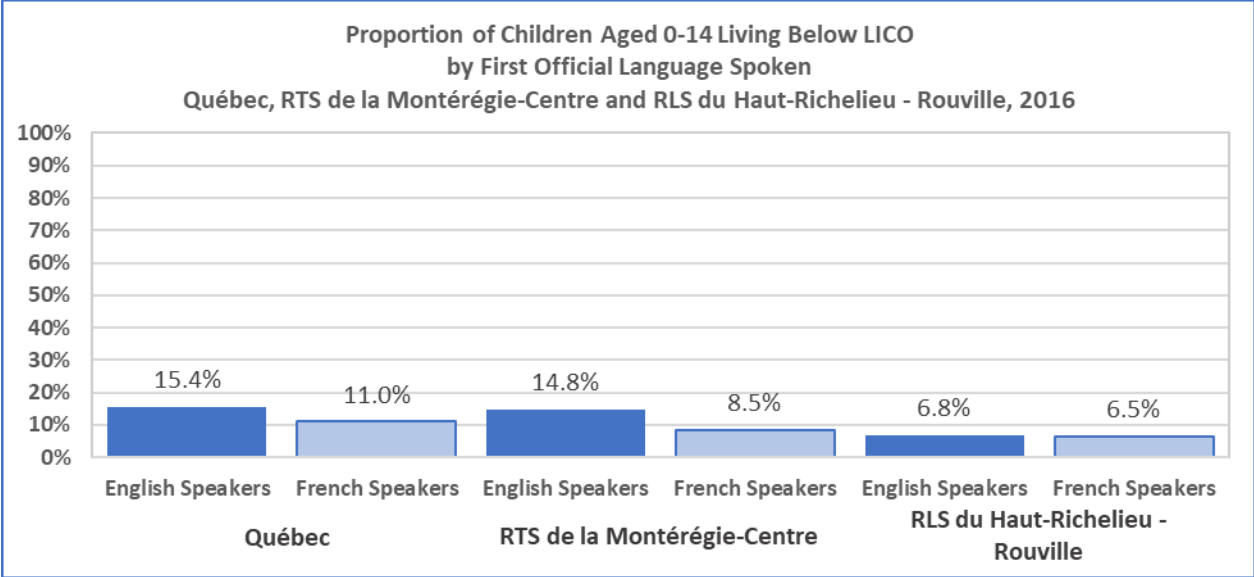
Proportion of Children Aged 0-14 Living Below LICO
by First Official Language Spoken
Québec, RTS de la Montérégie-Centre and RLS du Haut-Richelieu - Rouville, 2016

100%
90%
80%
70%
60%
50%
40%
30%
20%
10%
0%

15.4%
11.0%
14.8%
8.5%
6.8%
6.5%

English Speakers
French Speakers
English Speakers
French Speakers
English Speakers
French Speakers

Québec
RTS de la Montérégie-Centre
RLS du Haut-Richelieu - Rouville